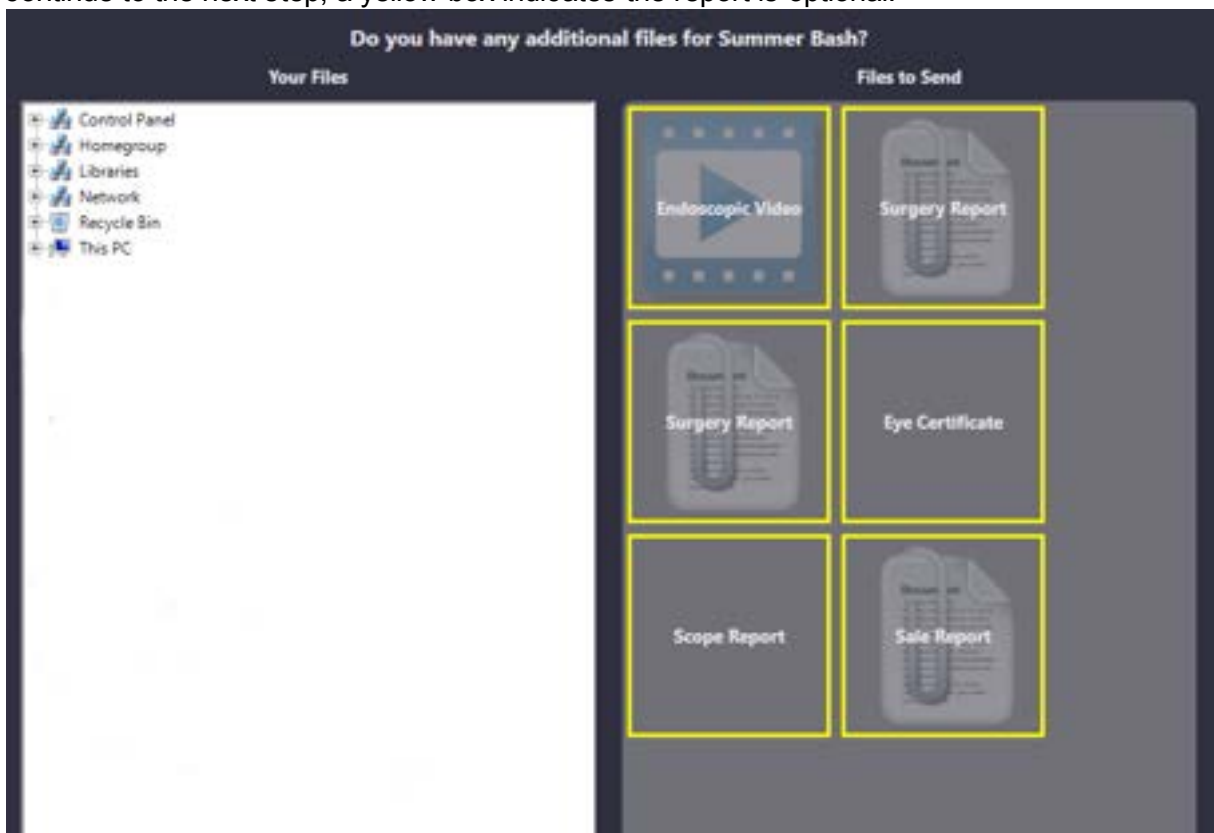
continue to the next step, a yellow box indicates the report is optional.

Do you have any additional files for Summer Bash?

Your Files

Control Panel
Homegroup
Libraries
Network
Recycle Bin
This PC

Files to Send

Endoscopic Video

Surgery Report

Surgery Report

Eye Certificate

Scope Report

Sale Report